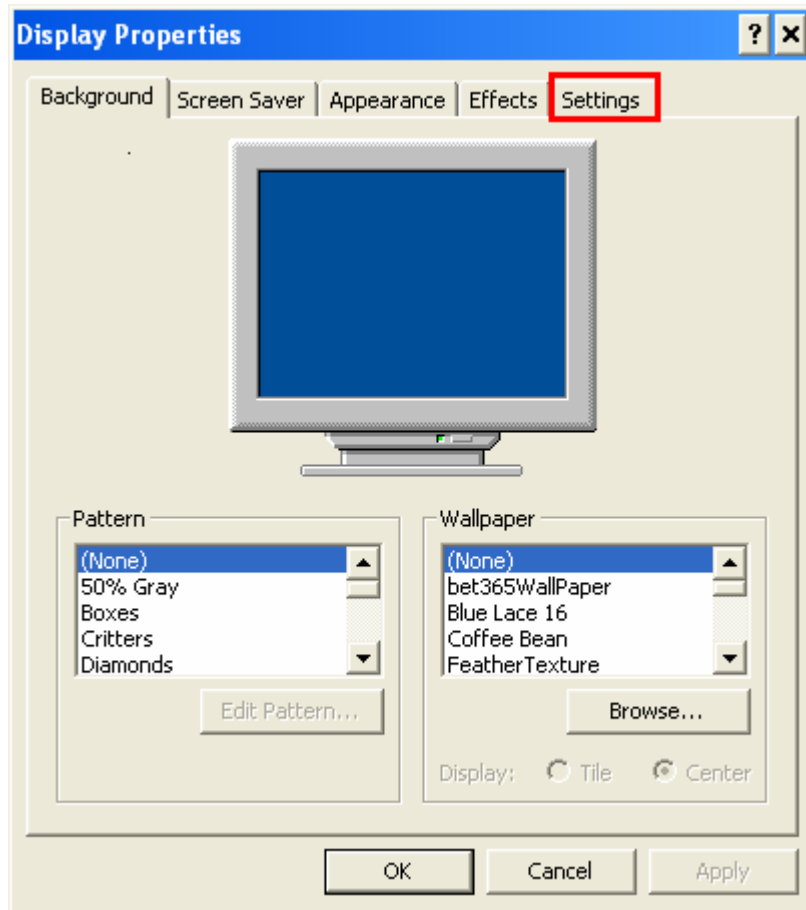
Display Properties

?
X

Background
Screen Saver
Appearance
Effects
Settings

Pattern
(None)
50% Gray
Boxes
Critters
Diamonds

Edit Pattern...

Wallpaper
(None)
bet365WallPaper
Blue Lace 16
Coffee Bean
FeatherTexture

Browse...

Display: Tile Center

OK
Cancel
Apply